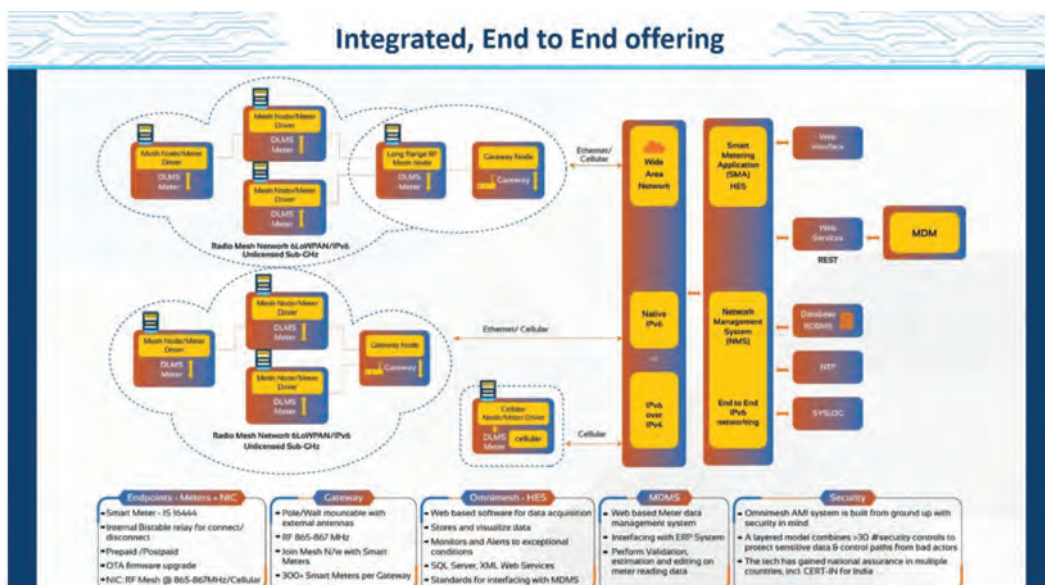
Integrated, End to End offering

Mesh Node/Meter Driver
DLMS Meter

Mesh Node/Meter Driver
DLMS Meter

Mesh Node/Meter Driver
DLMS Meter

Long Range RF Mesh Node
DLMS Meter

Gateway Node
Gateway

Radio Mesh Network 6LoWPAN/IPv6 Unlicensed Sub-GHz

Ethernet/ Cellular

Wide Area Network

Smart Metering Application (SMA) HES

Web Interface

Web Services

REST

MDM

Mesh Node/Meter Driver
DLMS Meter

Mesh Node/Meter Driver
DLMS Meter

Mesh Node/Meter Driver
DLMS Meter

Gateway Node
Gateway

Radio Mesh Network 6LoWPAN/IPv6 Unlicensed Sub-GHz

Ethernet/ Cellular

Native IPv6

Network Management System (NMS)

Database RDBMS

NTP

Cellular Node/Meter Driver
DLMS Meter
cellular

Cellular

IPv6 over IPv4

End to End IPv6 networking

SYSLOG

Endpoints - Meters + NIC
• Smart Meter - IS 16444
• Internal Bistable relay for connect/ disconnect
• Prepaid /Postpaid
• OTA firmware upgrade
• NIC: RF Mesh @ 865-867MHz/Cellular

Gateway
• Pole/Wall mountable with external antennas
• RF 865-867 MHz
• Join Mesh N/w with Smart Meters
• 300+ Smart Meters per Gateway

Omnimesh - HES
• Web based software for data acquisition
• Stores and visualize data
• Monitors and Alerts to exceptional conditions
• SQL Server, XML Web Services
• Standards for interfacing with MDMS

MDMS
• Web based Meter data management system
• Interfacing with ERP System
• Perform Validation, estimation and editing on meter reading data

Security
• Omnimesh AMI system is built from ground up with security in mind
• A layered model combines >30 #security controls to protect sensitive data & control paths from bad actors
• The tech has gained national assurance in multiple countries, incl. CERT-IN for India